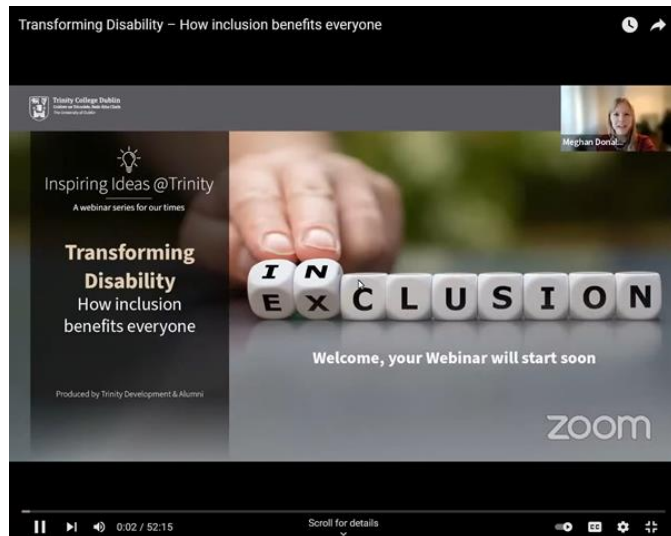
Transforming Disability – How inclusion benefits everyone

Trinity College Dublin
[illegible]

Meghan Donal...

Inspiring Ideas @Trinity
A webinar series for our times

Transforming Disability
How inclusion benefits everyone

Produced by Trinity Development & Alumni

IN
EXCLUSION

Welcome, your Webinar will start soon

zoom

0:02 / 52:15

Scroll for details